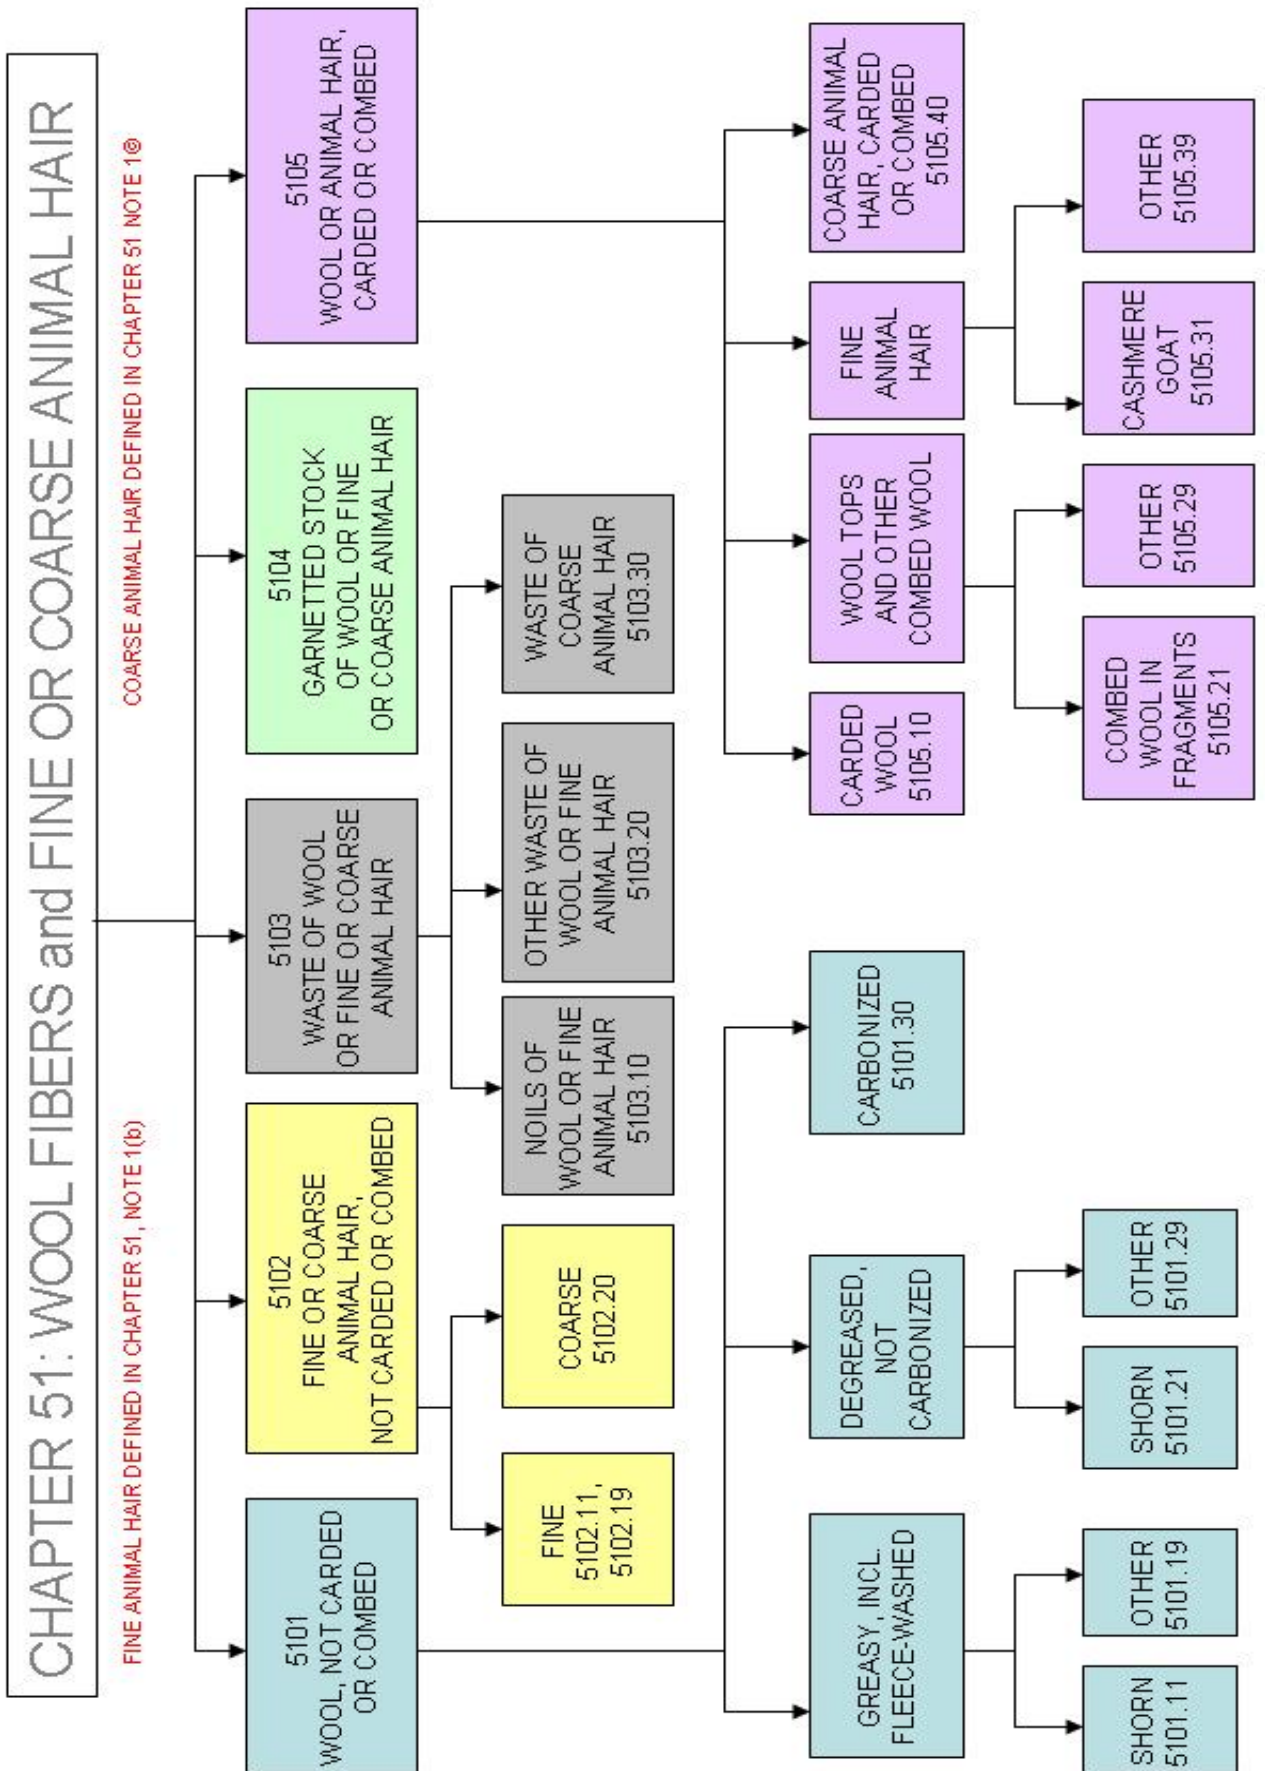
CHAPTER 51: WOOL FIBERS and FINE OR COARSE ANIMAL HAIR

FINE ANIMAL HAIR DEFINED IN CHAPTER 51, NOTE 1(b)

COARSE ANIMAL HAIR DEFINED IN CHAPTER 51 NOTE 1©

5101
WOOL, NOT CARDED OR COMBED

GREASY, INCL. FLEECE-WASHED

SHORN
5101.11

OTHER
5101.19

DEGREASED, NOT CARBONIZED

SHORN
5101.21

OTHER
5101.29

CARBONIZED
5101.30

5102
FINE OR COARSE ANIMAL HAIR, NOT CARDED OR COMBED

FINE
5102.11, 5102.19

COARSE
5102.20

5103
WASTE OF WOOL OR FINE OR COARSE ANIMAL HAIR

NOILS OF WOOL OR FINE ANIMAL HAIR
5103.10

OTHER WASTE OF WOOL OR FINE ANIMAL HAIR
5103.20

WASTE OF COARSE ANIMAL HAIR
5103.30

5104
GARNETTED STOCK OF WOOL OR FINE OR COARSE ANIMAL HAIR

5105
WOOL OR ANIMAL HAIR, CARDED OR COMBED

CARDED WOOL
5105.10

WOOL TOPS AND OTHER COMBED WOOL

COMBED WOOL IN FRAGMENTS
5105.21

OTHER
5105.29

FINE ANIMAL HAIR

CASHMERE GOAT
5105.31

OTHER
5105.39

COARSE ANIMAL HAIR, CARDED OR COMBED
5105.40